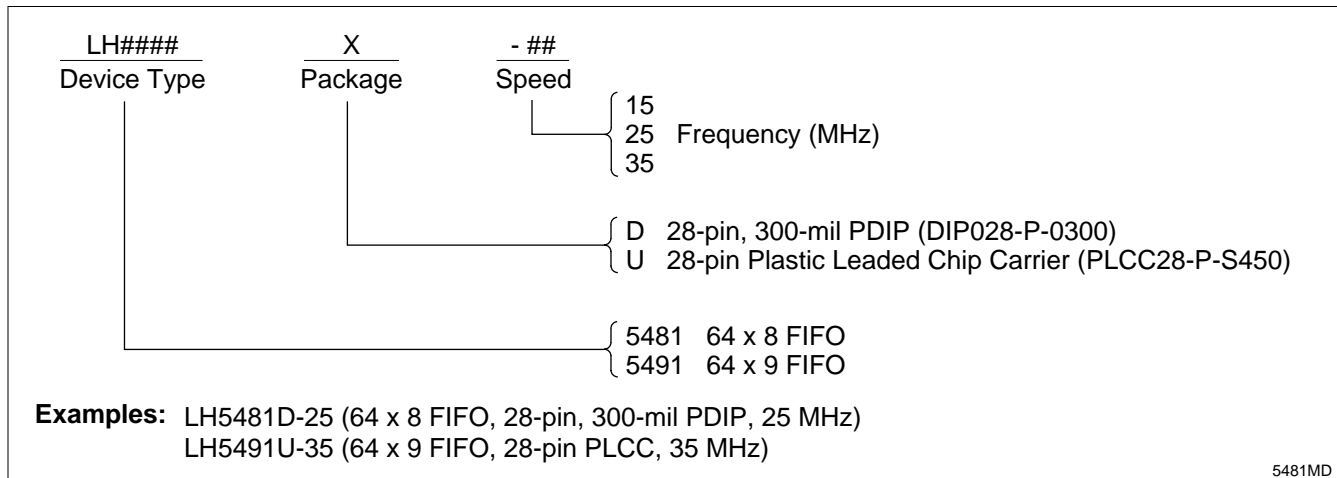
LH####
Device Type

X
Package

- ##
Speed

15
25 Frequency (MHz)
35

D 28-pin, 300-mil PDIP (DIP028-P-0300)
U 28-pin Plastic Leaded Chip Carrier (PLCC28-P-S450)

5481 64 x 8 FIFO
5491 64 x 9 FIFO

**Examples:** LH5481D-25 (64 x 8 FIFO, 28-pin, 300-mil PDIP, 25 MHz)
LH5491U-35 (64 x 9 FIFO, 28-pin PLCC, 35 MHz)

5481MD